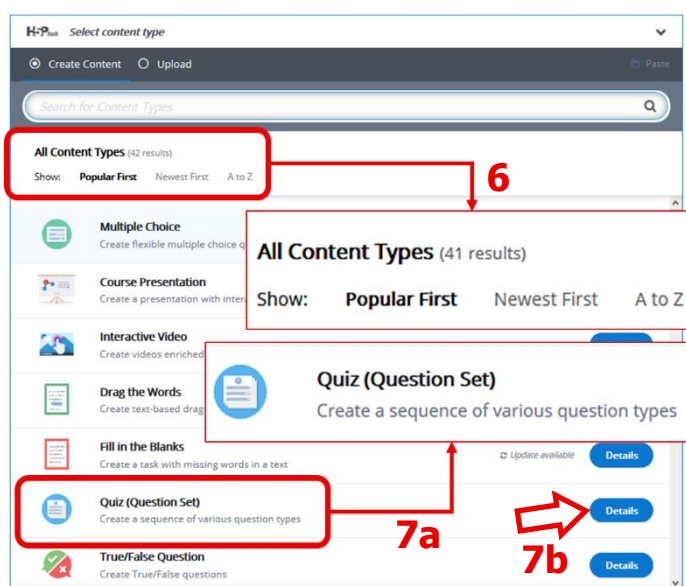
H5P hub Select content type

Create Content Upload Paste

Search for Content Types

All Content Types (42 results)
Show: Popular First Newest First A to Z

6

Multiple Choice
Create flexible multiple choice q

All Content Types (41 results)
Show: Popular First Newest First A to Z

Course Presentation
Create a presentation with inter

Interactive Video
Create videos enriched

Quiz (Question Set)
Create a sequence of various question types

Drag the Words
Create text-based drag

Fill in the Blanks
Create a task with missing words in a text
Update available Details

Quiz (Question Set)
Create a sequence of various question types
7a
Details
7b

True/False Question
Create True/False questions
Details